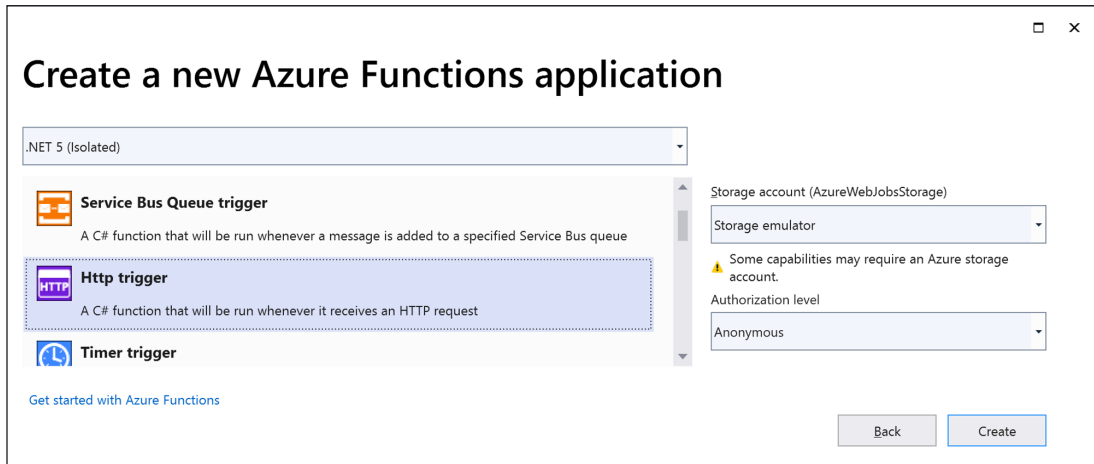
Create a new Azure Functions application

.NET 5 (Isolated)

Service Bus Queue trigger

A C# function that will be run whenever a message is added to a specified Service Bus queue

HTTP

Http trigger

A C# function that will be run whenever it receives an HTTP request

Timer trigger

Storage account (AzureWebJobsStorage)

Storage emulator

Some capabilities may require an Azure storage account.

Authorization level

Anonymous

Get started with Azure Functions

Back

Create